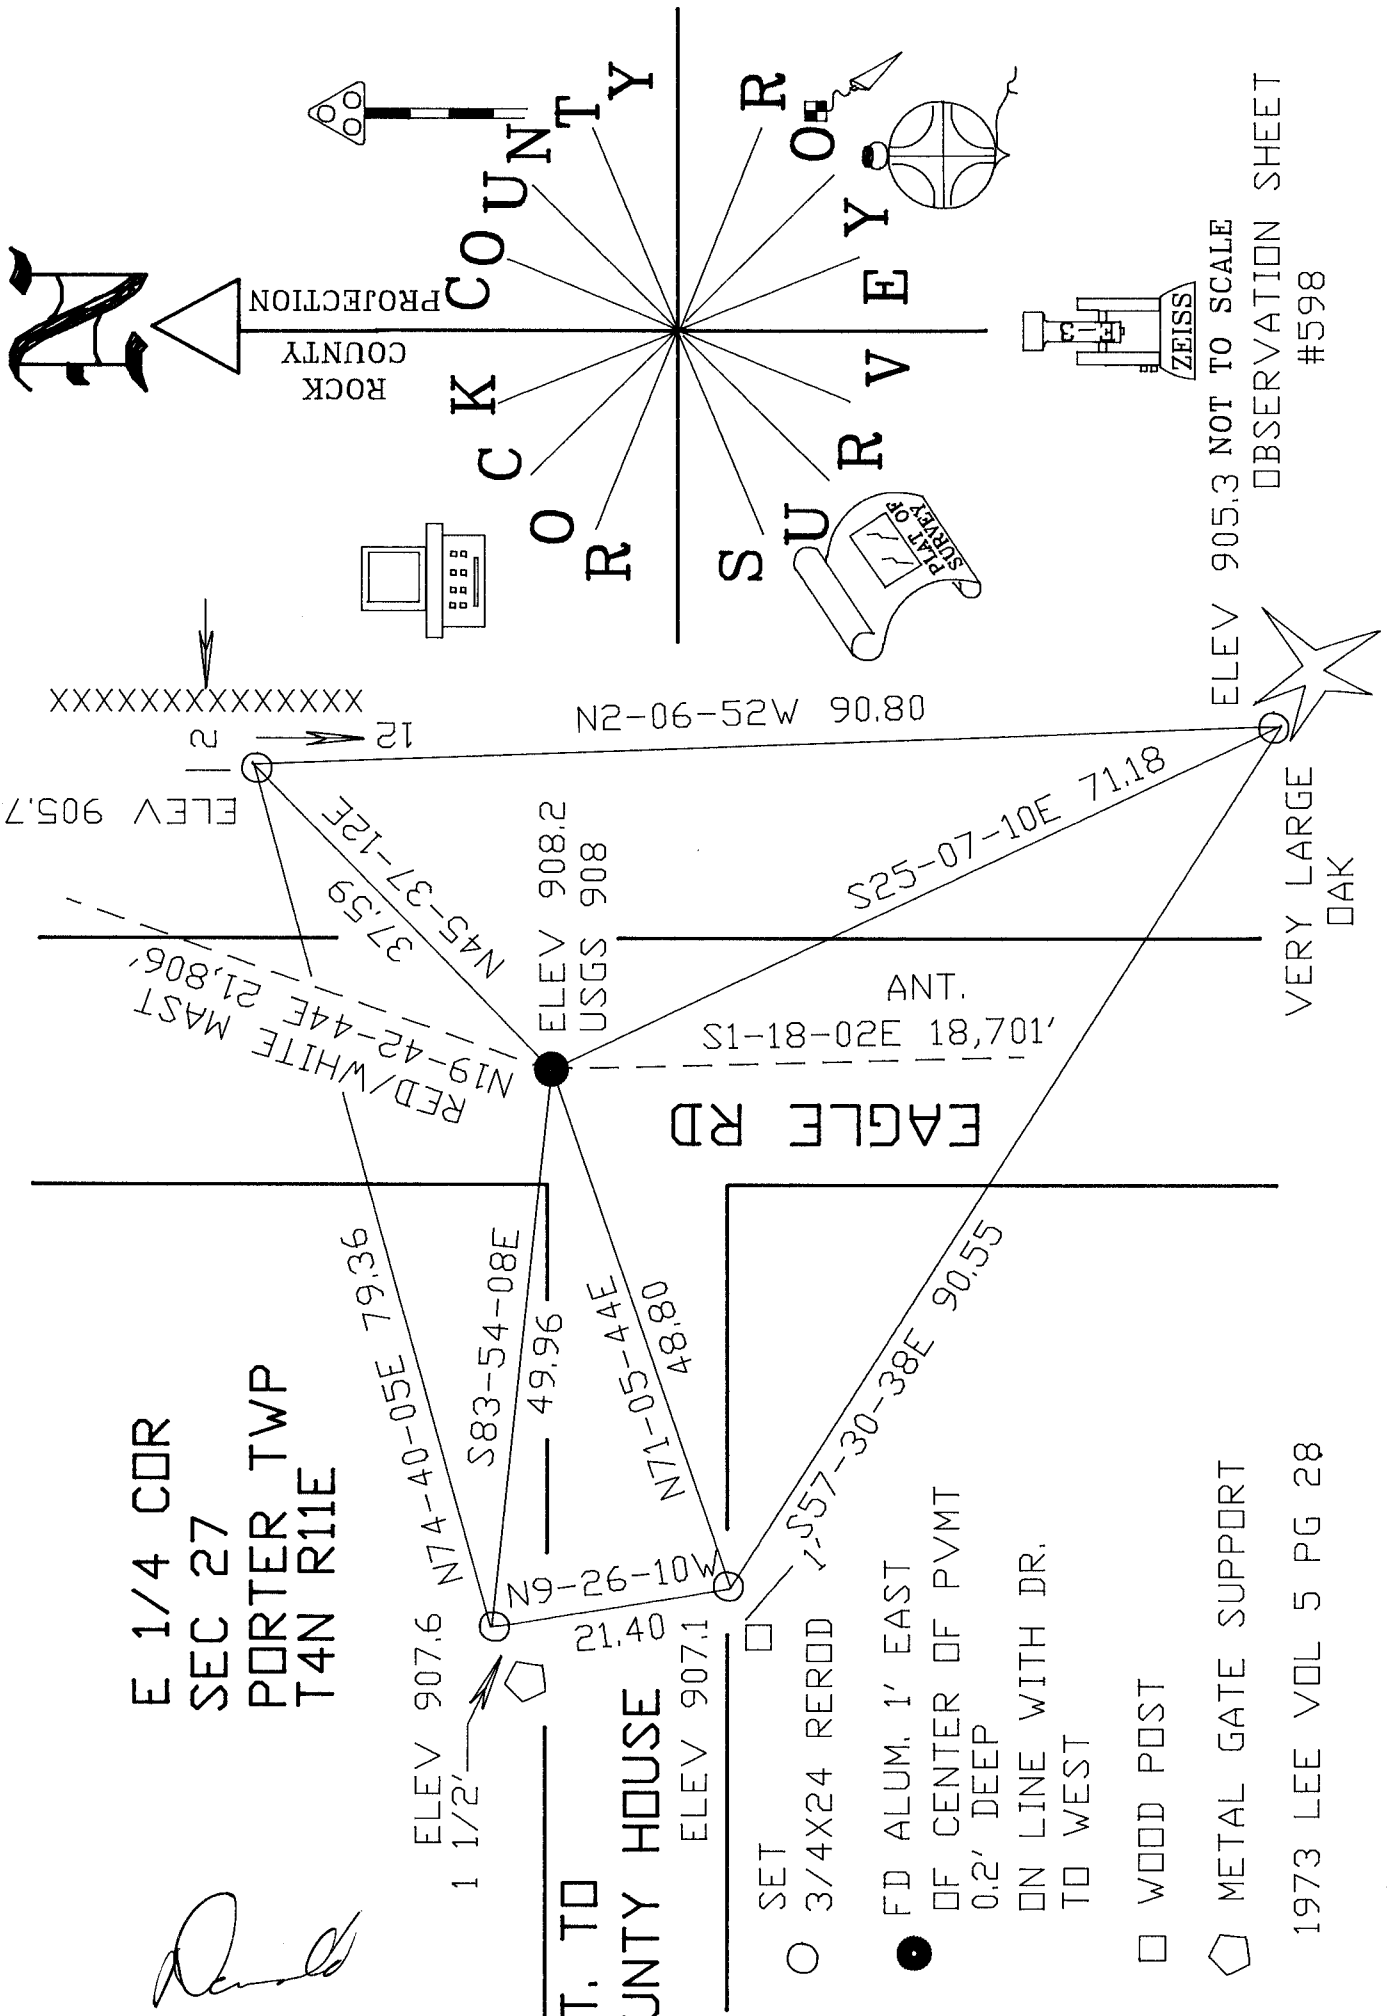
ROCK COUNTY SURVEYOR

ROCK COUNTY PROJECTION

PLAT OF SURVEY

ZEISS

NOT TO SCALE
OBSERVATION SHEET
#598

E 1/4 COR
SEC 27
PORTER TWP
T4N R11E

XXXXXXXXXXXXXX

2

12

ELEV 905.7

N2-06-52W 90.80

ELEV 905.3

VERY LARGE OAK

S25-07-10E 71.18

N45-37-12E 37.59

ELEV 908.2
USGS 908

N19-42-44E 21,806'
RED/WHITE MAST

ANT.
S1-18-02E 18,701'

EAGLE RD

N74-40-05E 79.36

S83-54-08E 49.96

N71-05-44E 48.80

S57-30-38E 90.55

N9-26-10W

21.40

1'

ELEV 907.6
1 1/2'

ELEV 907.1

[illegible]T. TO
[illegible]UNTY HOUSE

○ SET
3/4X24 REROD

● FD ALUM. 1' EAST
OF CENTER OF PVMT
0.2' DEEP
ON LINE WITH DR.
TO WEST

□ WOOD POST

⬠ METAL GATE SUPPORT

1973 LEE VOL 5 PG 28